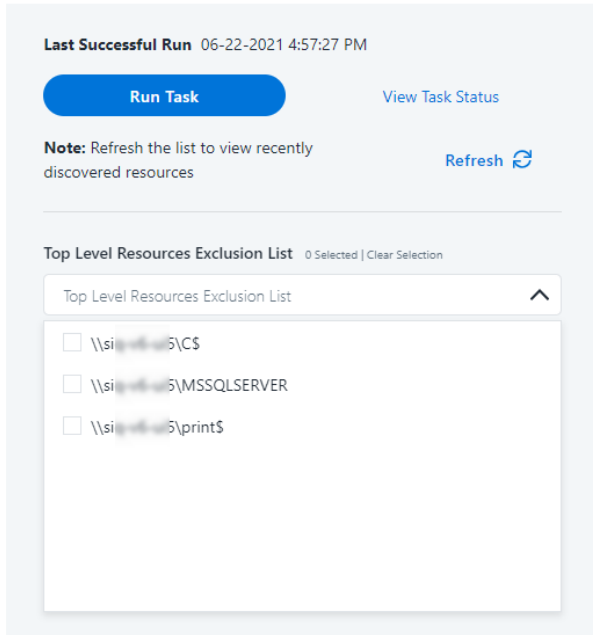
**Last Successful Run** 06-22-2021 4:57:27 PM

Run Task

View Task Status

**Note:** Refresh the list to view recently discovered resources

Refresh

Top Level Resources Exclusion List 0 Selected | Clear Selection

Top Level Resources Exclusion List

\\si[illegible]5\C$

\\si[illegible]5\MSSQLSERVER

\\si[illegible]5\print$